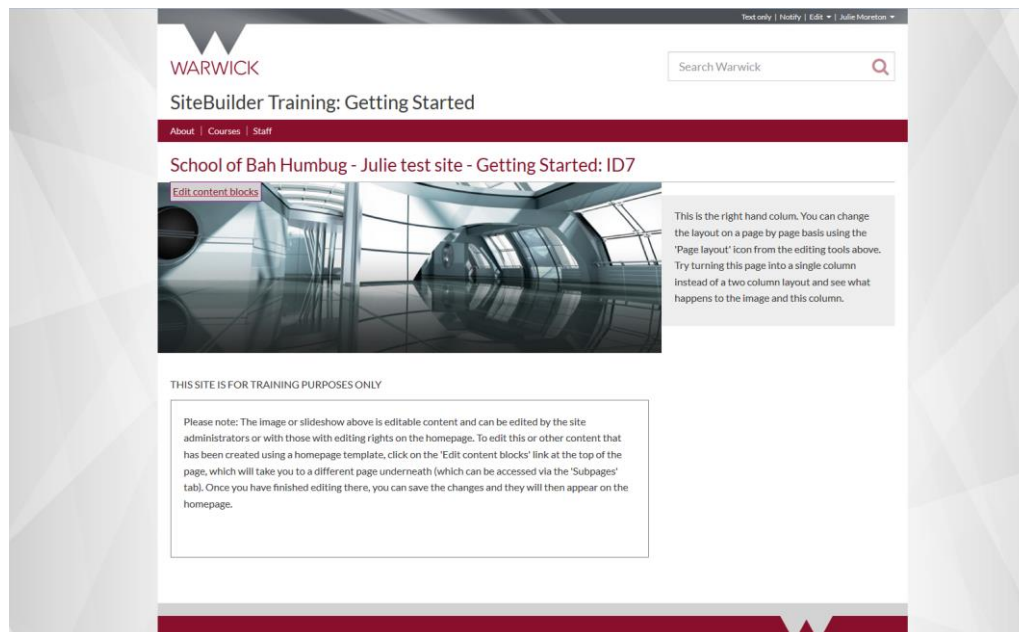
Text only | Notify | Edit ▾ | Julie Moreton ▾

WARWICK

Search Warwick

SiteBuilder Training: Getting Started

About | Courses | Staff

School of Bah Humbug - Julie test site - Getting Started: ID7

Edit content blocks

This is the right hand colum. You can change the layout on a page by page basis using the 'Page layout' icon from the editing tools above. Try turning this page into a single column instead of a two column layout and see what happens to the image and this column.

THIS SITE IS FOR TRAINING PURPOSES ONLY

Please note: The image or slideshow above is editable content and can be edited by the site administrators or with those with editing rights on the homepage. To edit this or other content that has been created using a homepage template, click on the 'Edit content blocks' link at the top of the page, which will take you to a different page underneath (which can be accessed via the 'Subpages' tab). Once you have finished editing there, you can save the changes and they will then appear on the homepage.